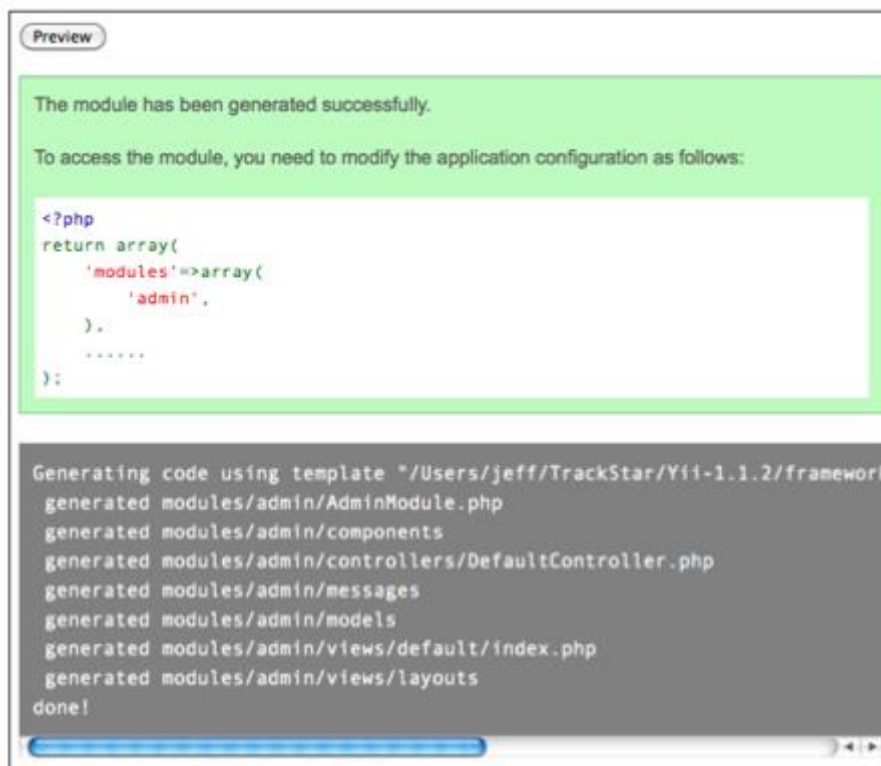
Preview

The module has been generated successfully.

To access the module, you need to modify the application configuration as follows:

```
<?php
return array(
    'modules'=>array(
        'admin',
    ),
    ......
);
```

```
Generating code using template "/Users/jeff/TrackStar/Yii-1.1.2/framework
 generated modules/admin/AdminModule.php
 generated modules/admin/components
 generated modules/admin/controllers/DefaultController.php
 generated modules/admin/messages
 generated modules/admin/models
 generated modules/admin/views/default/index.php
 generated modules/admin/views/layouts
done!
```